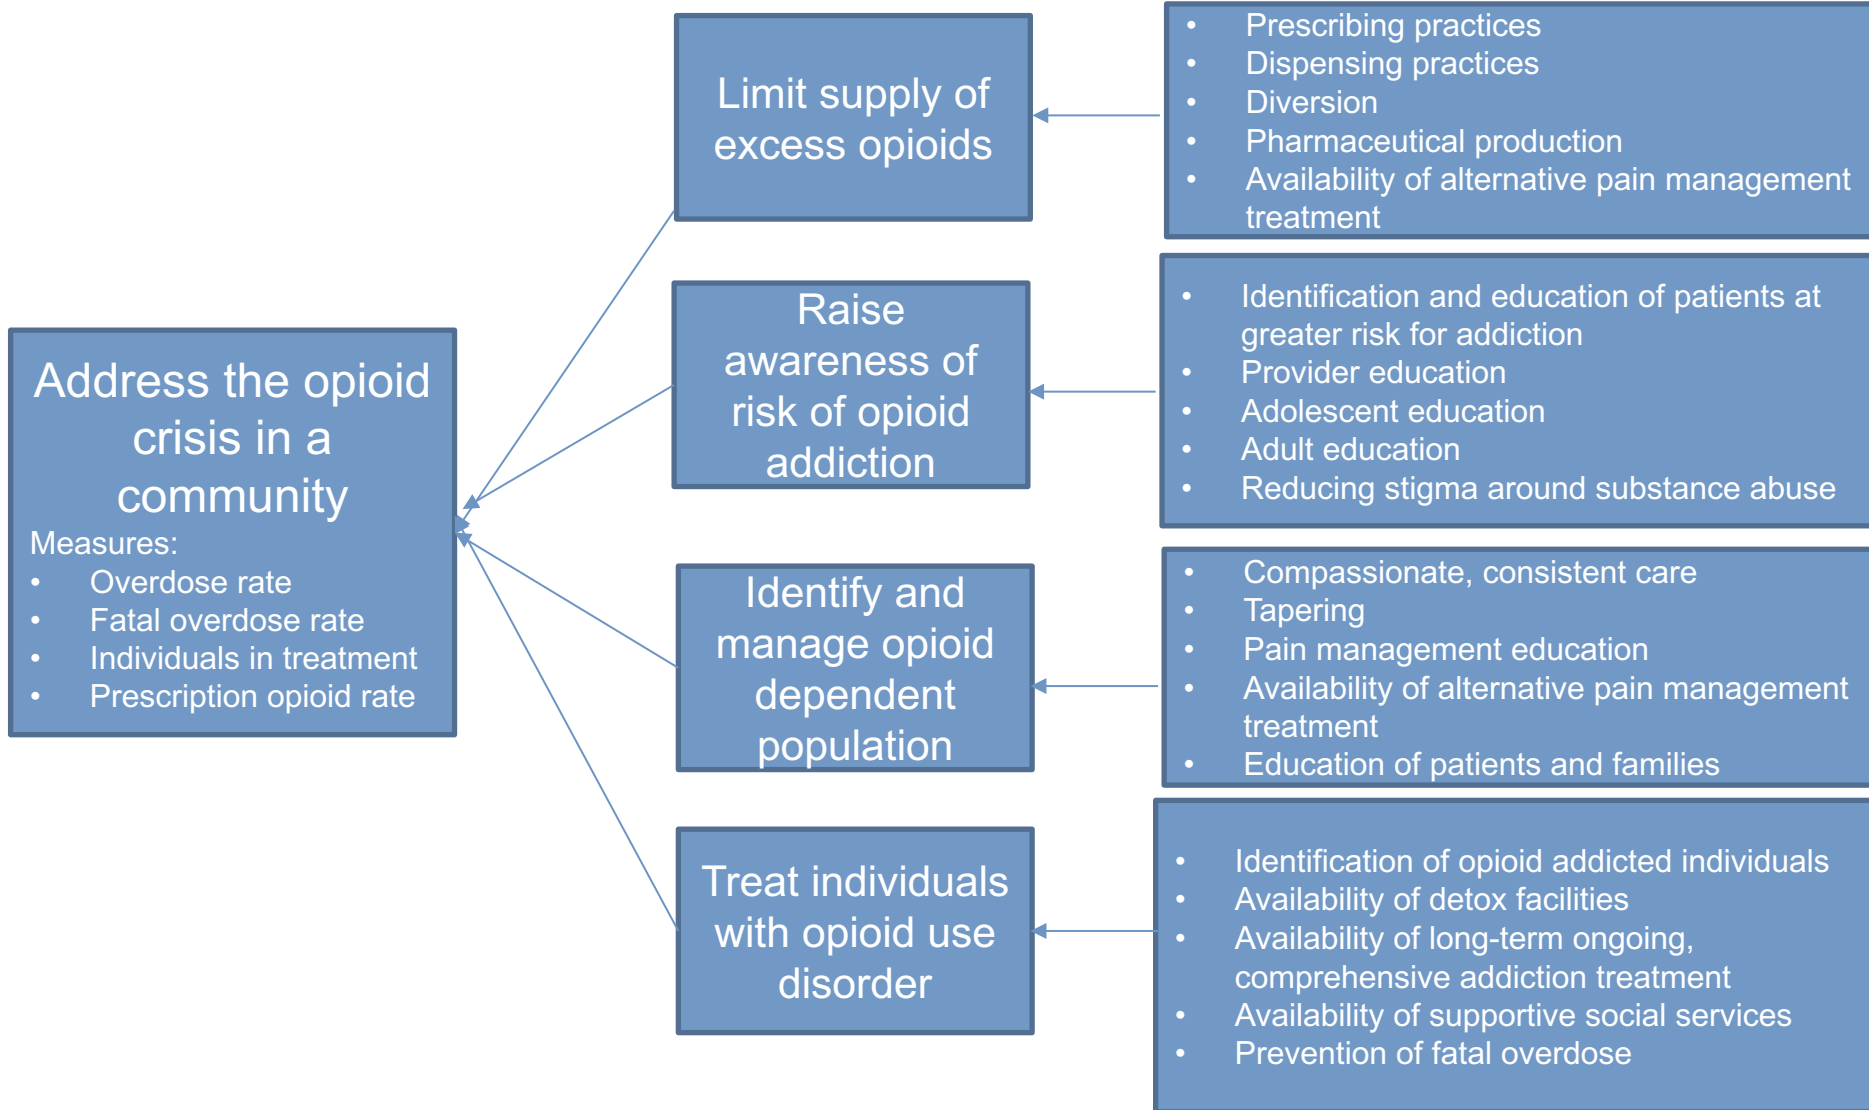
Address the opioid crisis in a community
Measures:
- Overdose rate
- Fatal overdose rate
- Individuals in treatment
- Prescription opioid rate

Limit supply of excess opioids

- Prescribing practices
- Dispensing practices
- Diversion
- Pharmaceutical production
- Availability of alternative pain management treatment

Raise awareness of risk of opioid addiction

- Identification and education of patients at greater risk for addiction
- Provider education
- Adolescent education
- Adult education
- Reducing stigma around substance abuse

Identify and manage opioid dependent population

- Compassionate, consistent care
- Tapering
- Pain management education
- Availability of alternative pain management treatment
- Education of patients and families

Treat individuals with opioid use disorder

- Identification of opioid addicted individuals
- Availability of detox facilities
- Availability of long-term ongoing, comprehensive addiction treatment
- Availability of supportive social services
- Prevention of fatal overdose